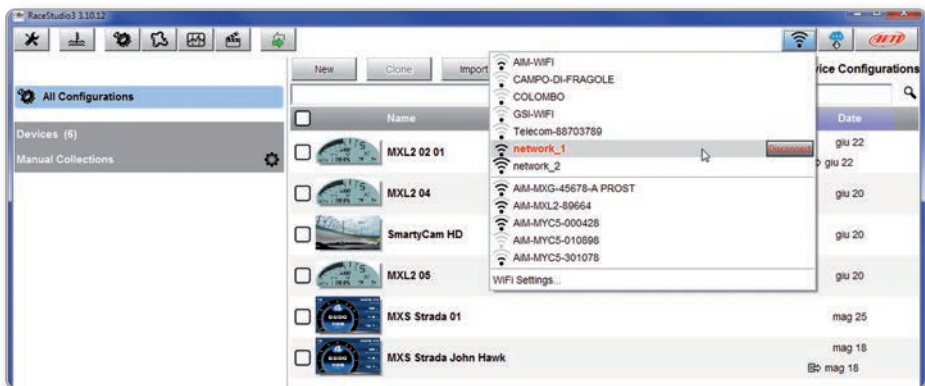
RaceStudio3 3.10.12

New Clone Import

All Configurations

Devices (6)
Manual Collections

Name

MXL2 02 01
MXL2 04
SmartyCam HD
MXL2 05
MXS Strada 01
MXS Strada John Hawk

AIM-WIFI
CAMPO-DI-FRAGOLE
COLOMBO
GSI-WIFI
Telecom-88703789
network_1 Disconnect
network_2
AIM-MXG-45678-A PROST
AIM-MXL2-89664
AIM-MYC5-000428
AIM-MYC5-010898
AIM-MYC5-301078
WiFi Settings...

ice Configurations

Date
giu 22
giu 22
giu 20
giu 20
giu 20
mag 25
mag 18
mag 18